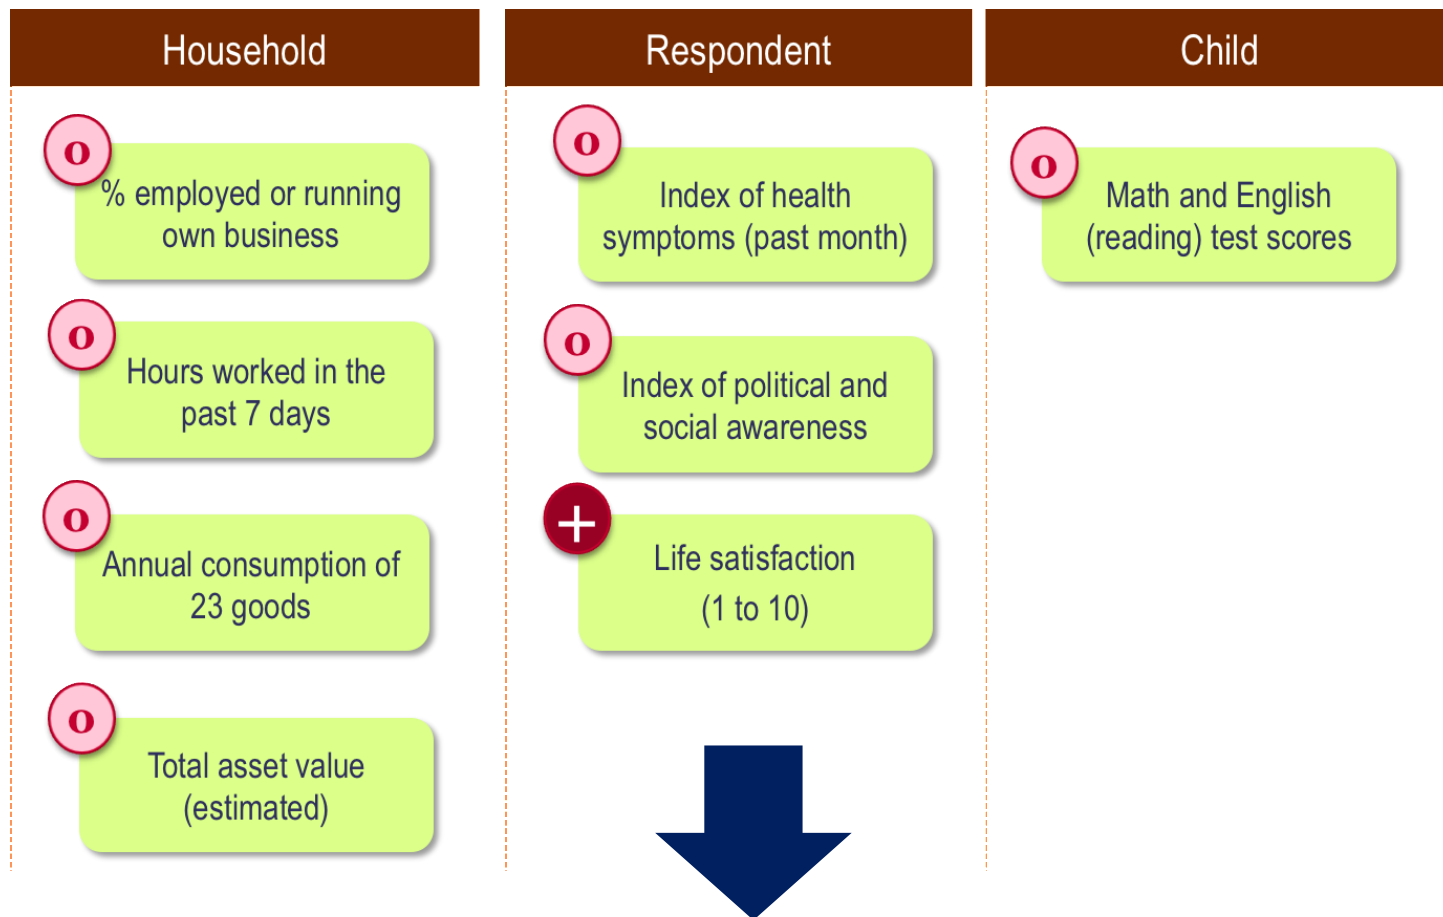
Household

o
% employed or running own business

o
Hours worked in the past 7 days

o
Annual consumption of 23 goods

o
Total asset value (estimated)

Respondent

o
Index of health symptoms (past month)

o
Index of political and social awareness

+
Life satisfaction (1 to 10)

Child

o
Math and English (reading) test scores